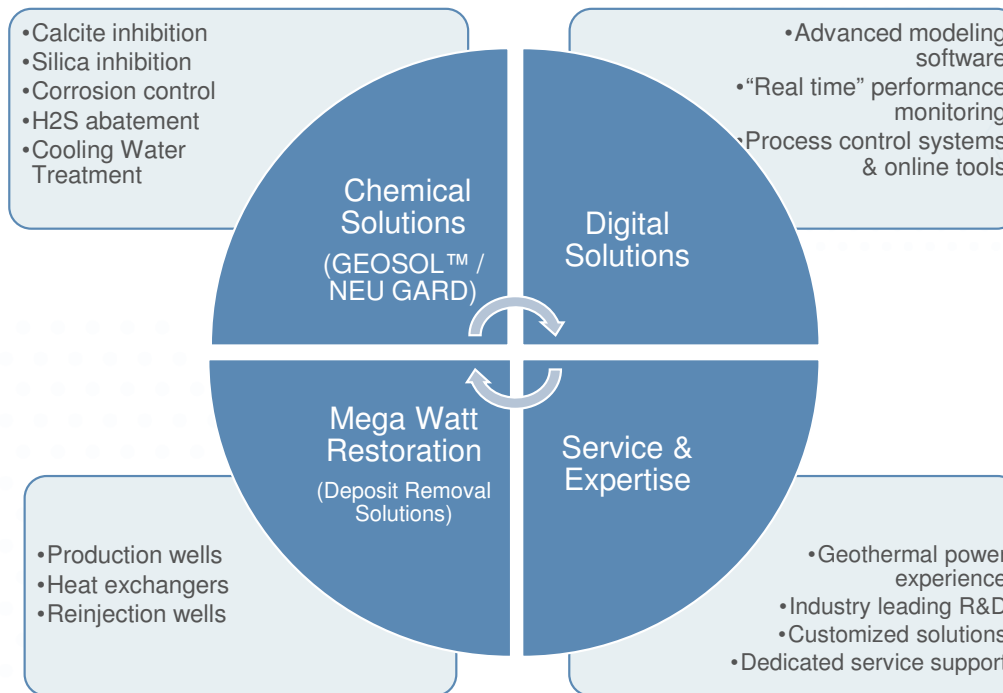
•Calcite inhibition
•Silica inhibition
•Corrosion control
•H2S abatement
•Cooling Water Treatment

•Advanced modeling software
•“Real time” performance monitoring
•Process control systems & online tools

Chemical Solutions
(GEOSOL™ / NEU GARD)

Digital Solutions

Mega Watt Restoration
(Deposit Removal Solutions)

Service & Expertise

•Production wells
•Heat exchangers
•Reinjection wells

•Geothermal power experience
•Industry leading R&D
•Customized solutions
•Dedicated service support